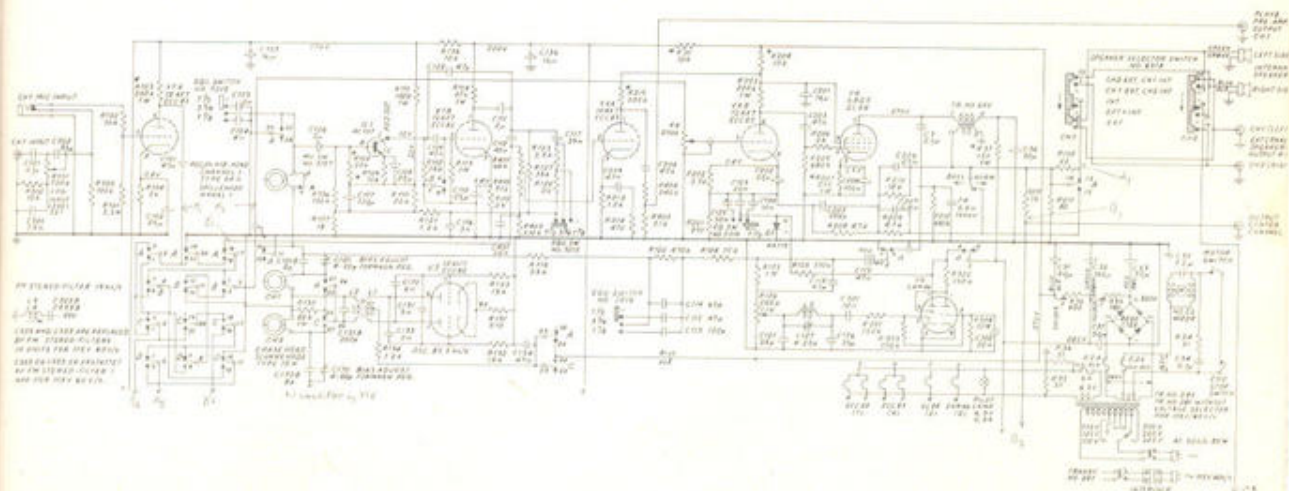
CH1 MIC INPUT

CH1 INPUT C102

EQL SWITCH

RECORD/PLAYBACK CHANNEL 1

SPEAKER SELECTOR SWITCH

LEFT SIDE

INTERNAL SPEAKER

RIGHT SIDE

EXTERNAL SPEAKER OUTPUT

OUTPUT CENTER CHANNEL

PLAYB PRE AMP OUTPUT CH1

FM STEREO FILTER TRAPS

OSC. BIAS

BIAS ADJUST

EQL SWITCH

ERASE HEAD

MOTOR SWITCH

AC SOCKET

TRANSFORMER

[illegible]